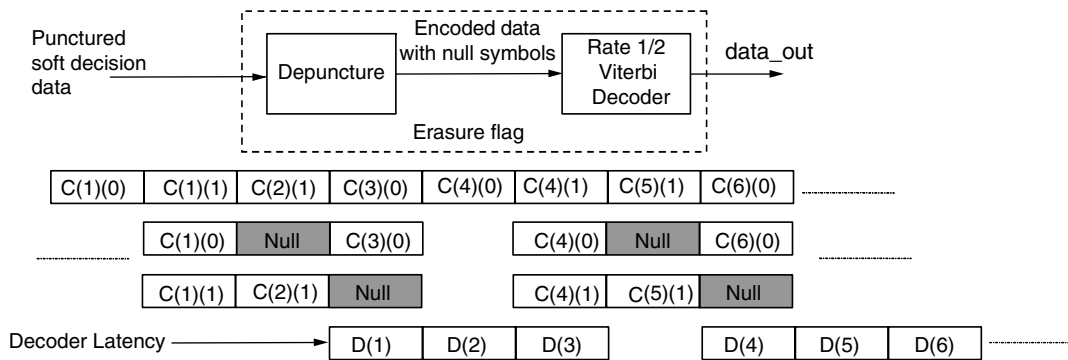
Punctured soft decision data

Depuncture

Encoded data with null symbols

Rate 1/2 Viterbi Decoder

data_out

Erasure flag

| C(1)(0) | C(1)(1) | C(2)(1) | C(3)(0) | C(4)(0) | C(4)(1) | C(5)(1) | C(6)(0) |
|---|---|---|---|---|---|---|---|

| C(1)(0) | Null | C(3)(0) |
|---|---|---|

| C(4)(0) | Null | C(6)(0) |
|---|---|---|

| C(1)(1) | C(2)(1) | Null |
|---|---|---|

| C(4)(1) | C(5)(1) | Null |
|---|---|---|

Decoder Latency

| D(1) | D(2) | D(3) |
|---|---|---|

| D(4) | D(5) | D(6) |
|---|---|---|